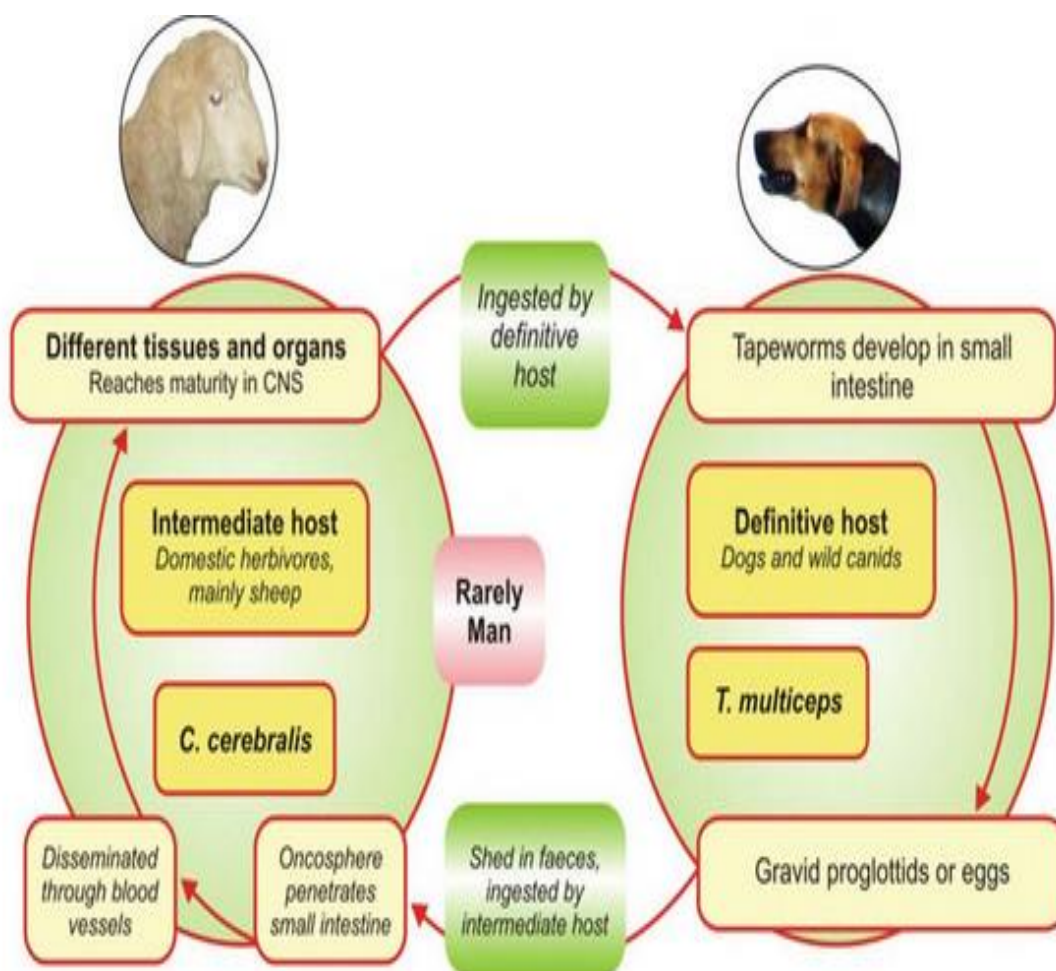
Ingested by definitive host

Different tissues and organs
Reaches maturity in CNS

Tapeworms develop in small intestine

Intermediate host
Domestic herbivores, mainly sheep

Rarely Man

Definitive host
Dogs and wild canids

C. cerebralis

T. multiceps

Disseminated through blood vessels

Oncosphere penetrates small intestine

Shed in faeces, ingested by intermediate host

Gravid proglottids or eggs